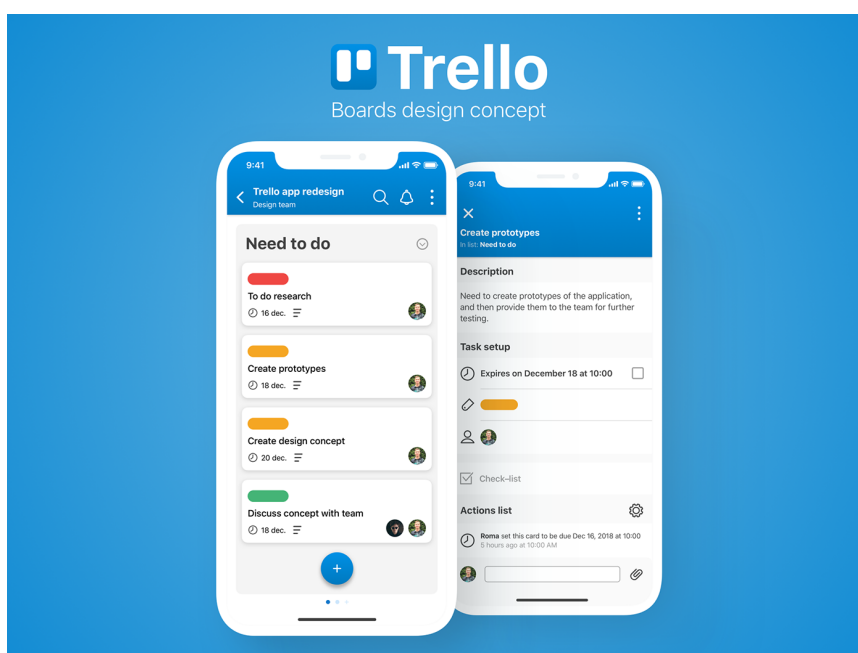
Trello
Boards design concept

9:41
Trello app redesign
Design team

Need to do

To do research
16 dec.

Create prototypes
18 dec.

Create design concept
20 dec.

Discuss concept with team
18 dec.

+

9:41
Create prototypes
In list: Need to do

Description
Need to create prototypes of the application, and then provide them to the team for further testing.

Task setup
Expires on December 18 at 10:00

Check-list

Actions list
Roma set this card to be due Dec 16, 2018 at 10:00
5 hours ago at 10:00 AM